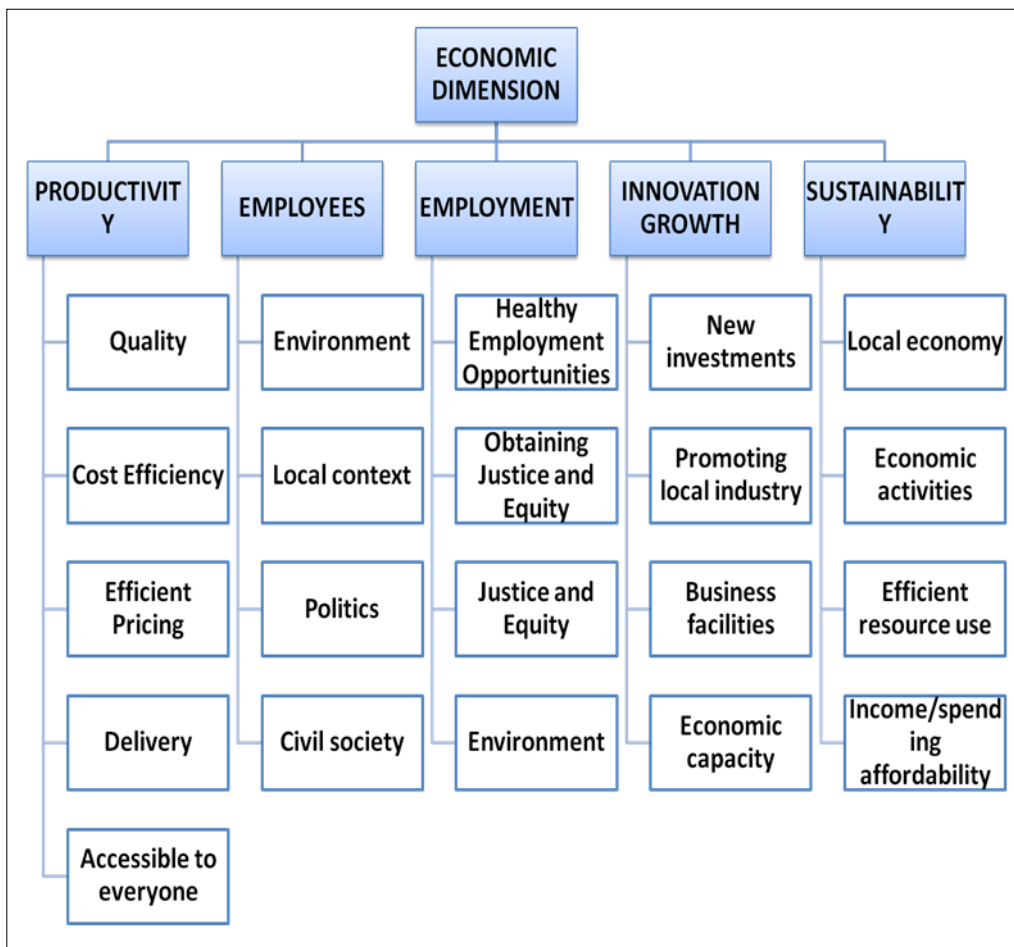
ECONOMIC DIMENSION

PRODUCTIVIT Y

Quality

Cost Efficiency

Efficient Pricing

Delivery

Accessible to everyone

EMPLOYEES

Environment

Local context

Politics

Civil society

EMPLOYMENT

Healthy Employment Opportunities

Obtaining Justice and Equity

Justice and Equity

Environment

INNOVATION GROWTH

New investments

Promoting local industry

Business facilities

Economic capacity

SUSTAINABILIT Y

Local economy

Economic activities

Efficient resource use

Income/spend ing affordability